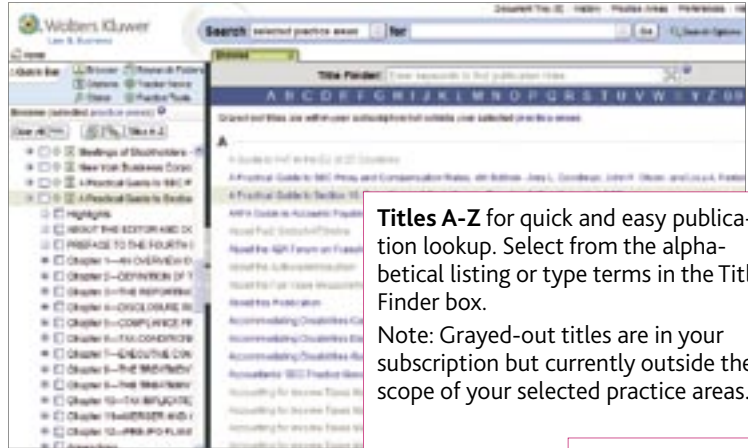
Wolters Kluwer
Law & Business

Search selected practice areas for

Go

Home

Quick Bar

Browse (selected practice areas)

Title Finder

A B C D E F G H I J K L M N O P Q R S T U V W X Y Z

A

Chapter 1—AN OVERVIEW

Chapter 2—DEFINITION OF T

Chapter 3—THE REPORTING

Chapter 4—DISCLOSURE IN

Chapter 5—COMPLIANCE PR

Chapter 6—TAX CONSIDERA

Chapter 7—EXECUTIVE COM

Chapter 8—THE BREAKDOWN

Chapter 9—THE BREAKDOWN

Chapter 10—TAX INFLUENC

Chapter 11—MERGER AND

Chapter 12—PRE-IPO PLAN

Titles A-Z for quick and easy publication lookup. Select from the alphabetical listing or type terms in the Title Finder box.

Note: Grayed-out titles are in your subscription but currently outside the scope of your selected practice areas.